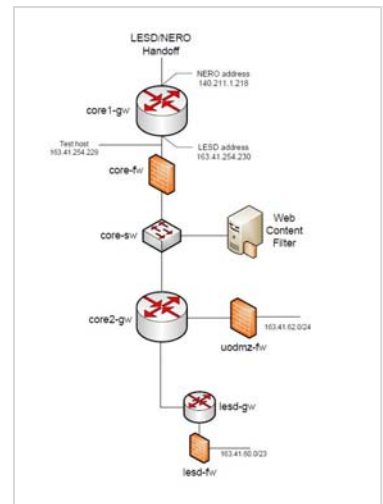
LESD/NERO Handoff

NERO address 140.211.1.218

core1-gw

Test host 163.41.254.229

LESD address 163.41.254.230

core-fw

core-sw

Web Content Filter

core2-gw

163.41.62.0/24

uodmz-fw

lesd-gw

163.41.60.0/23

lesd-fw